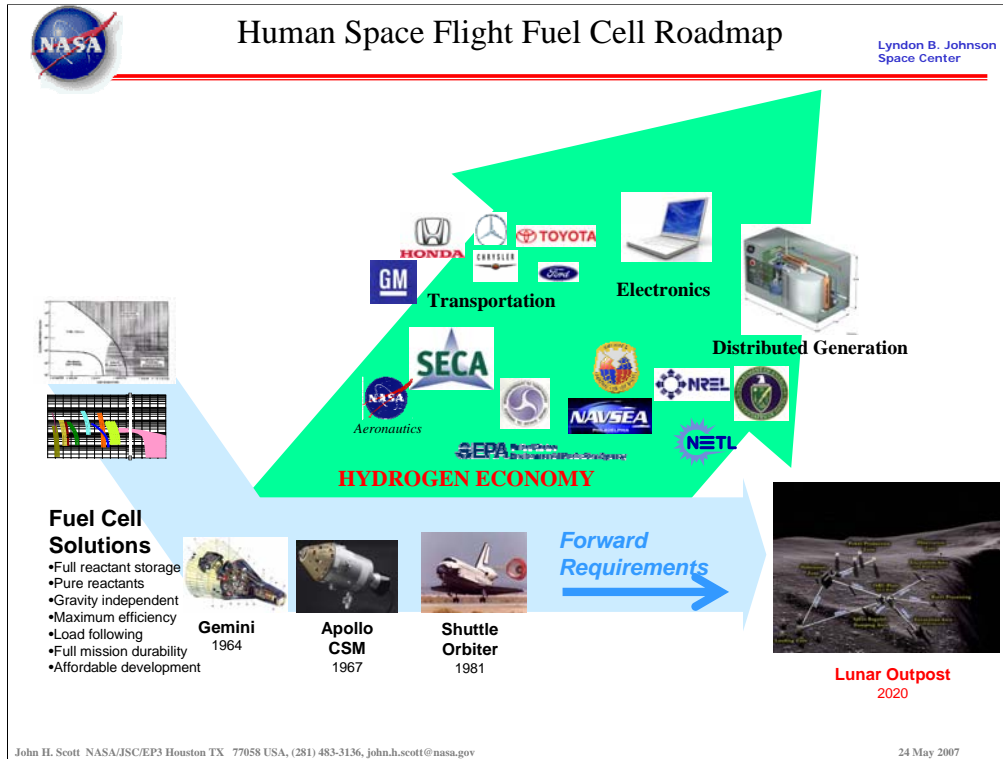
NASA

Human Space Flight Fuel Cell Roadmap

Lyndon B. Johnson Space Center

HONDA

CHRYSLER

TOYOTA

Ford

GM

Transportation

Electronics

Distributed Generation

SECA

NASA

Aeronautics

NAVSEA

NREL

NETL

EPA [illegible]

HYDROGEN ECONOMY

Fuel Cell Solutions
•Full reactant storage
•Pure reactants
•Gravity independent
•Maximum efficiency
•Load following
•Full mission durability
•Affordable development

Gemini
1964

Apollo CSM
1967

Shuttle Orbiter
1981

Forward Requirements

Lunar Outpost
2020

John H. Scott NASA/JSC/EP3 Houston TX 77058 USA, (281) 483-3136, john.h.scott@nasa.gov

24 May 2007